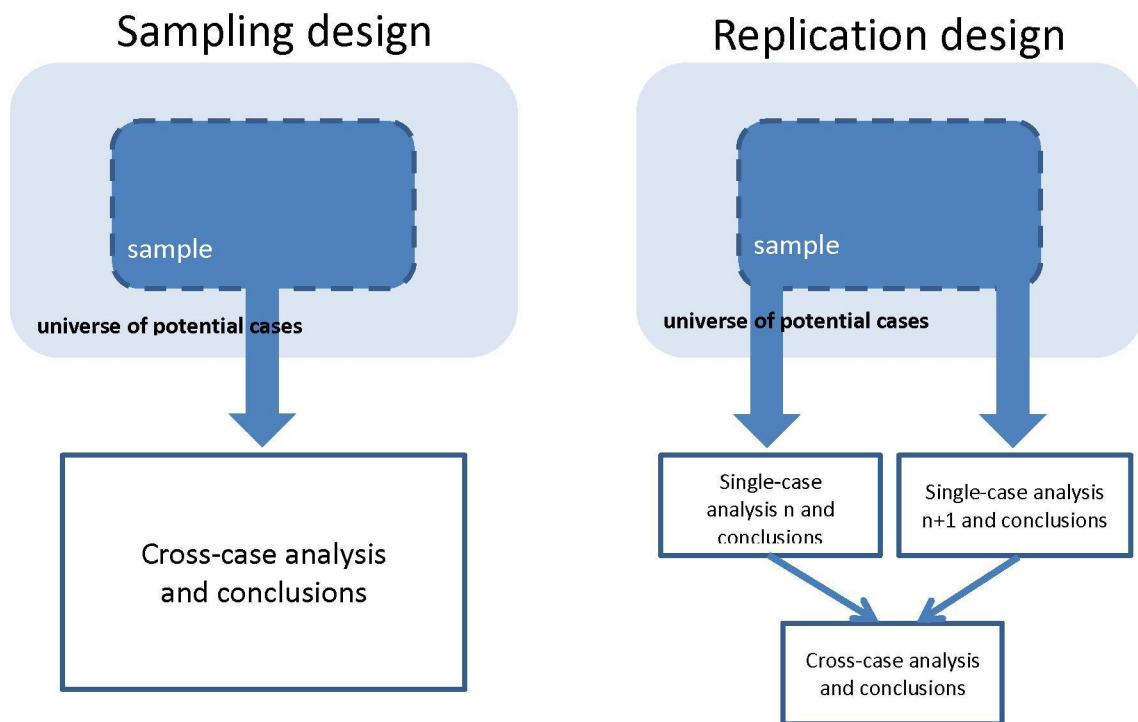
Sampling design

sample

universe of potential cases

Cross-case analysis and conclusions

Replication design

sample

universe of potential cases

Single-case analysis n and conclusions

Single-case analysis n+1 and conclusions

Cross-case analysis and conclusions